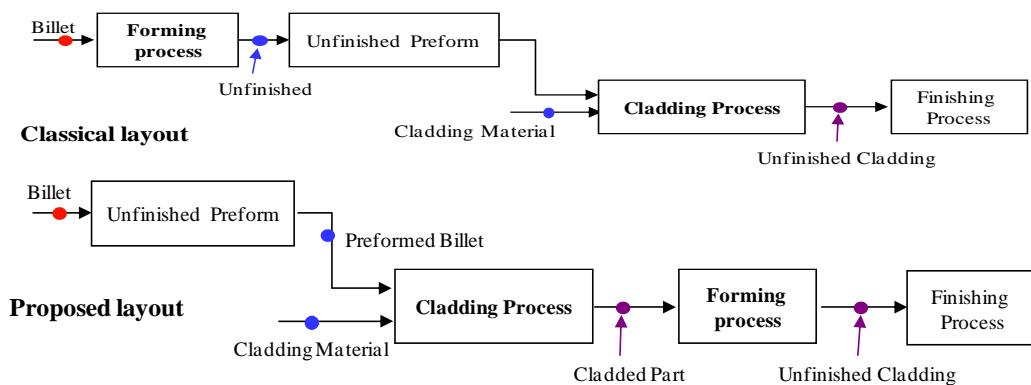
Billet

Forming process

Unfinished

Unfinished Preform

Cladding Material

Cladding Process

Finishing Process

Unfinished Cladding

Classical layout

Billet

Unfinished Preform

Preformed Billet

Proposed layout

Cladding Process

Forming process

Finishing Process

Cladding Material

Cladded Part

Unfinished Cladding